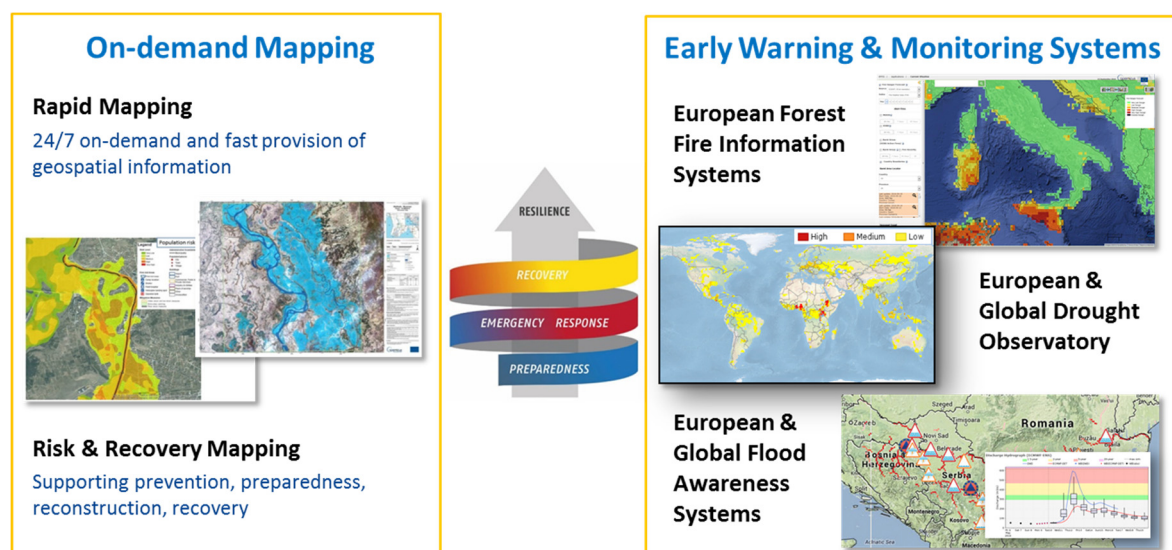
On-demand Mapping

Rapid Mapping

24/7 on-demand and fast provision of geospatial information

Legend
Population risk

Risk & Recovery Mapping

Supporting prevention, preparedness, reconstruction, recovery

RESILIENCE

RECOVERY

EMERGENCY RESPONSE

PREPAREDNESS

Early Warning & Monitoring Systems

European Forest Fire Information Systems

High
Medium
Low

European & Global Drought Observatory

European & Global Flood Awareness Systems

Romania
Novi Sad
Bosnia i Hercegovina
Serbia
Szeged
Kosovo
Macedonia
Buzau
Ozaroe
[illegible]